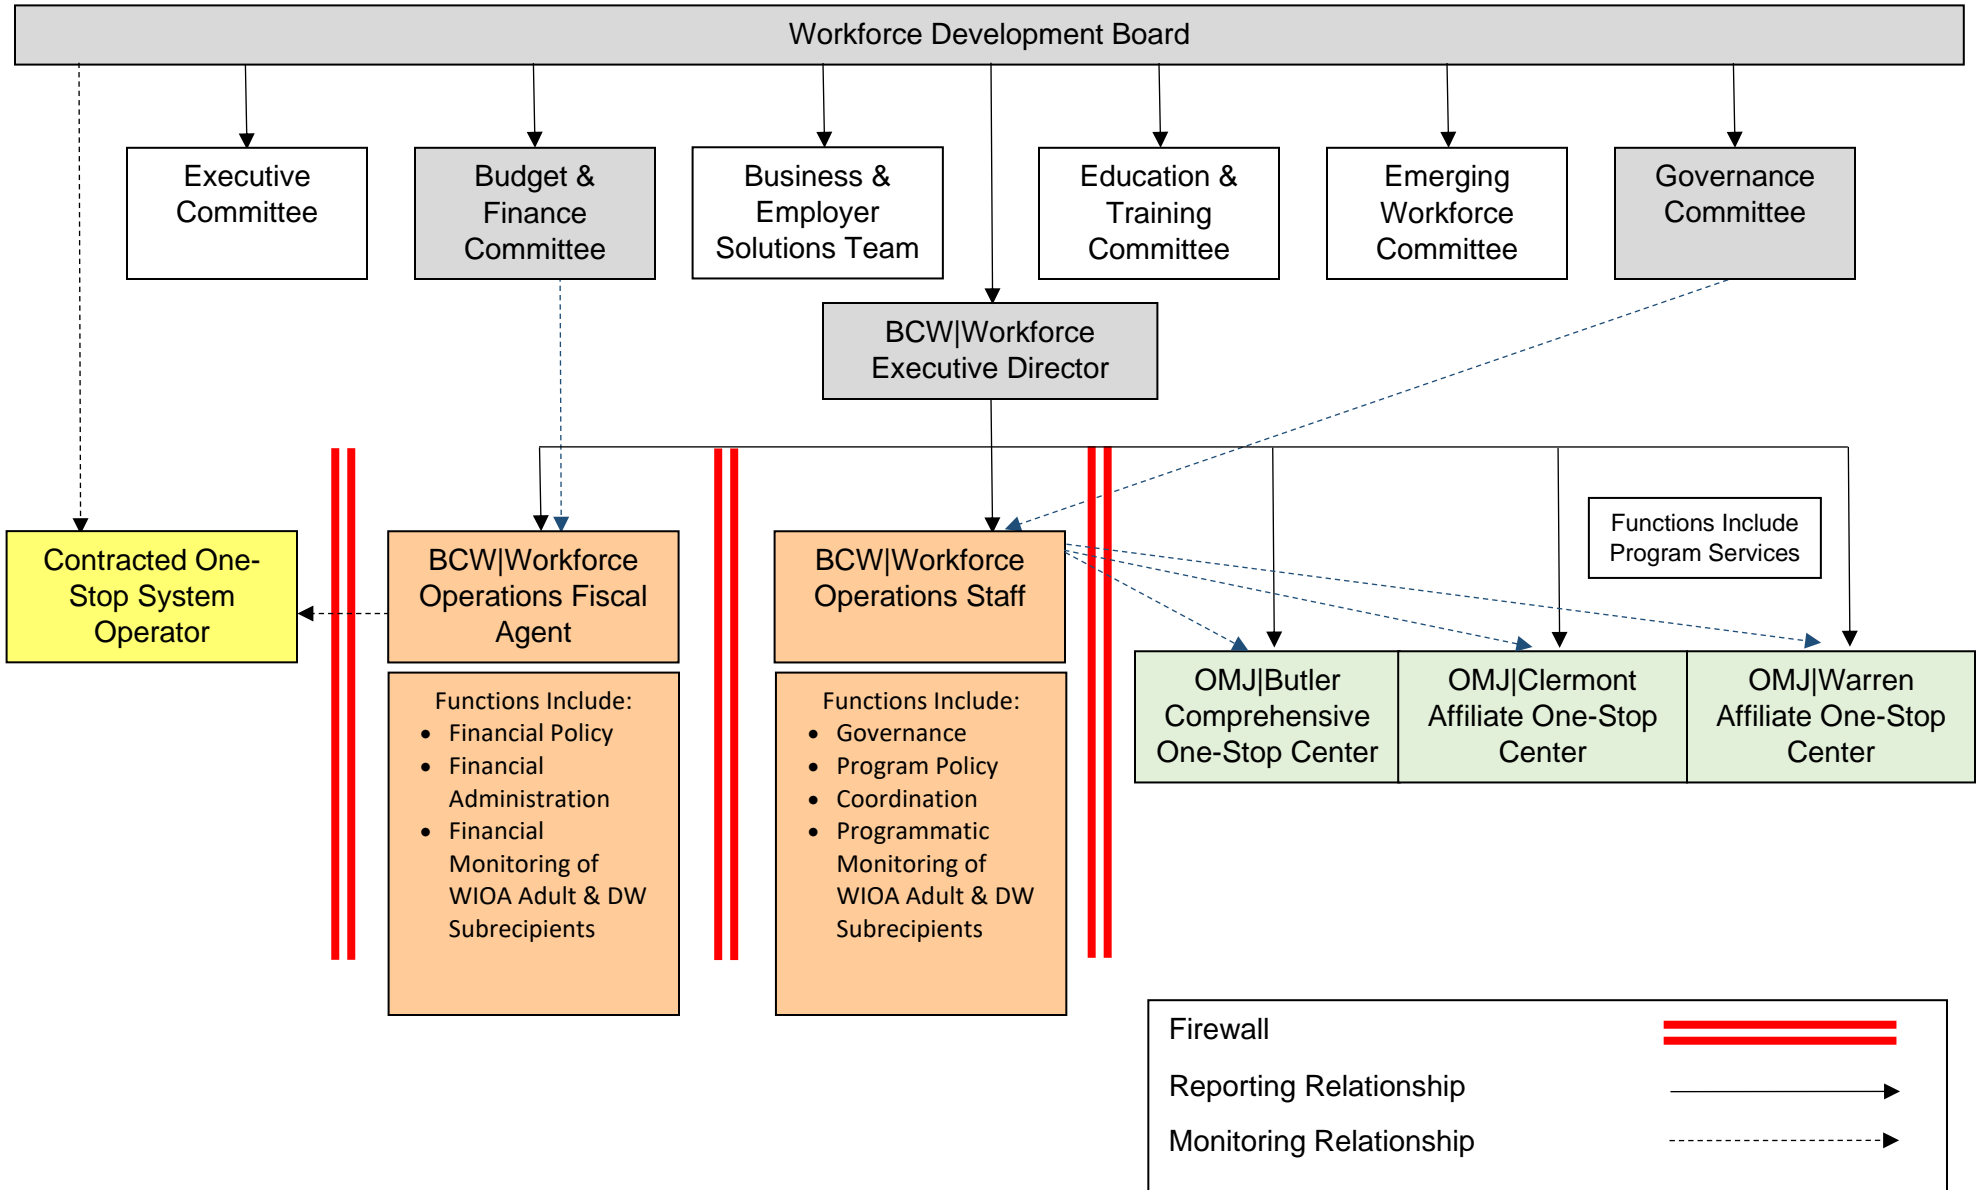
Workforce Development Board

Executive Committee

Budget & Finance Committee

Business & Employer Solutions Team

Education & Training Committee

Emerging Workforce Committee

Governance Committee

BCW|Workforce Executive Director

Contracted One-Stop System Operator

BCW|Workforce Operations Fiscal Agent

Functions Include:
- Financial Policy
- Financial Administration
- Financial Monitoring of WIOA Adult & DW Subrecipients

BCW|Workforce Operations Staff

Functions Include:
- Governance
- Program Policy
- Coordination
- Programmatic Monitoring of WIOA Adult & DW Subrecipients

Functions Include Program Services

OMJ|Butler Comprehensive One-Stop Center

OMJ|Clermont Affiliate One-Stop Center

OMJ|Warren Affiliate One-Stop Center

Firewall
Reporting Relationship
Monitoring Relationship